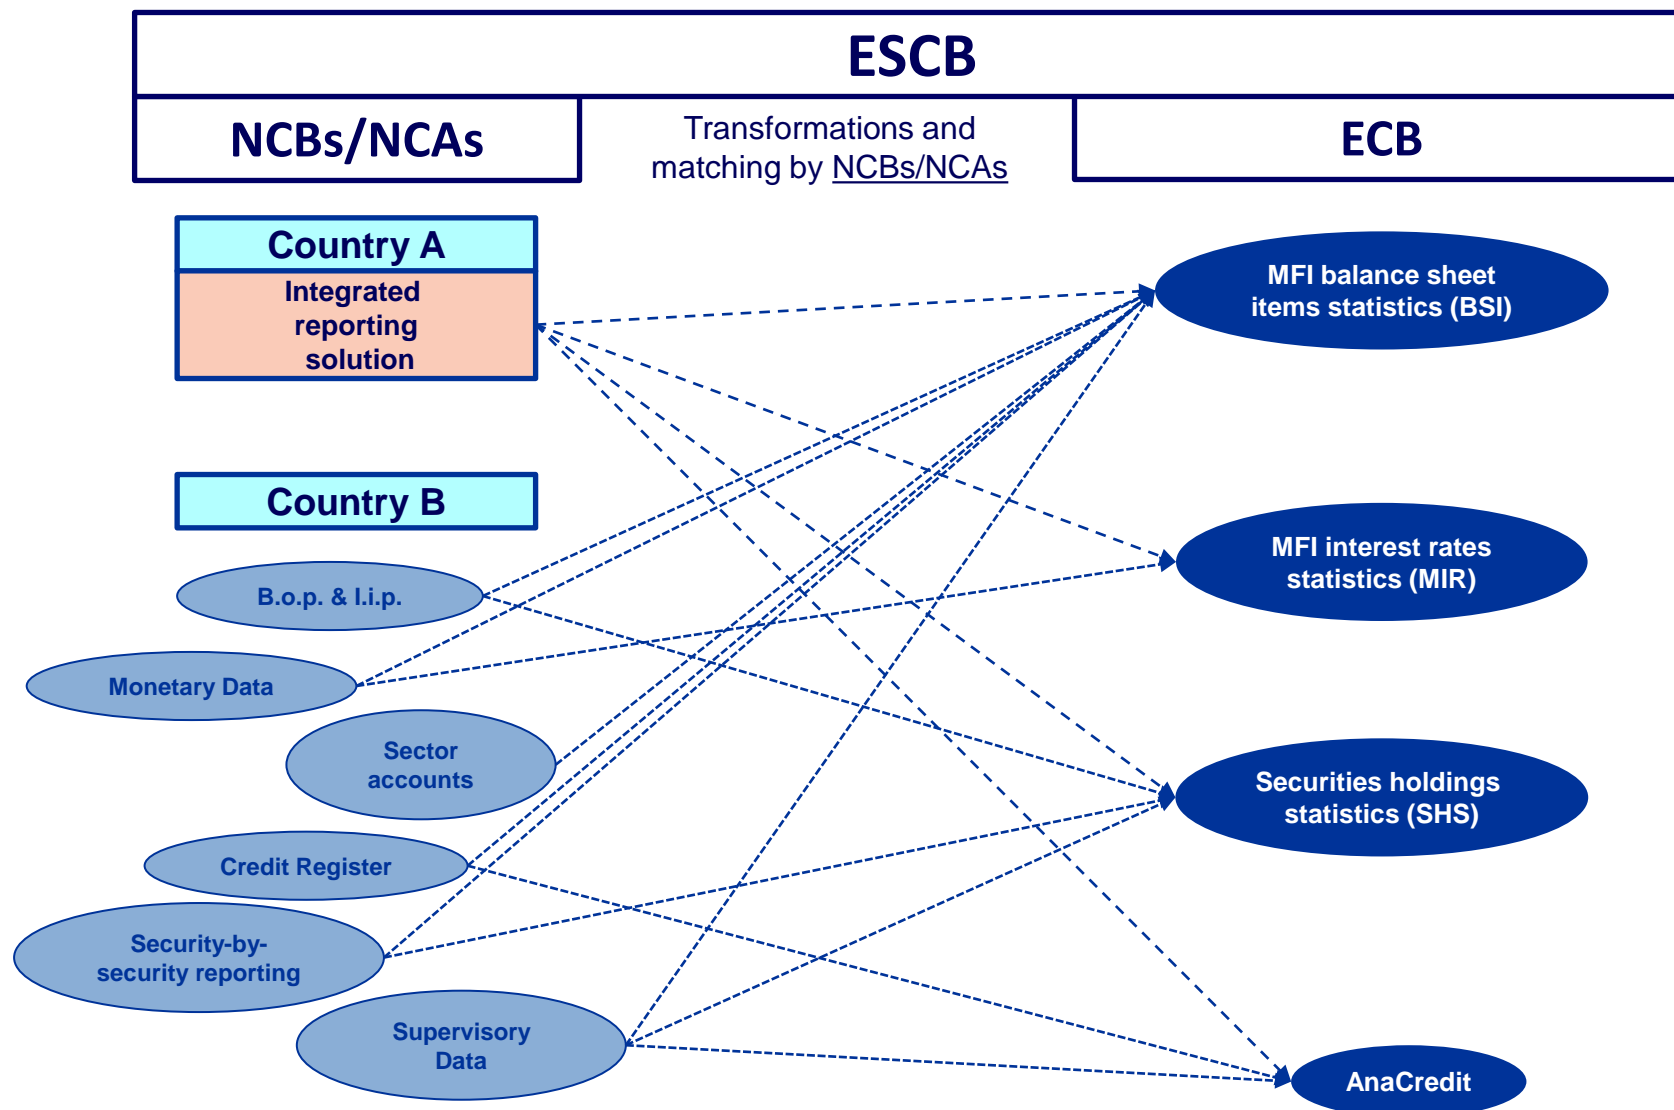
ESCB

NCBs/NCAs

Transformations and matching by NCBs/NCAs

ECB

Country A

Integrated reporting solution

Country B

B.o.p. & l.i.p.

Monetary Data

Sector accounts

Credit Register

Security-by-security reporting

Supervisory Data

MFI balance sheet items statistics (BSI)

MFI interest rates statistics (MIR)

Securities holdings statistics (SHS)

AnaCredit